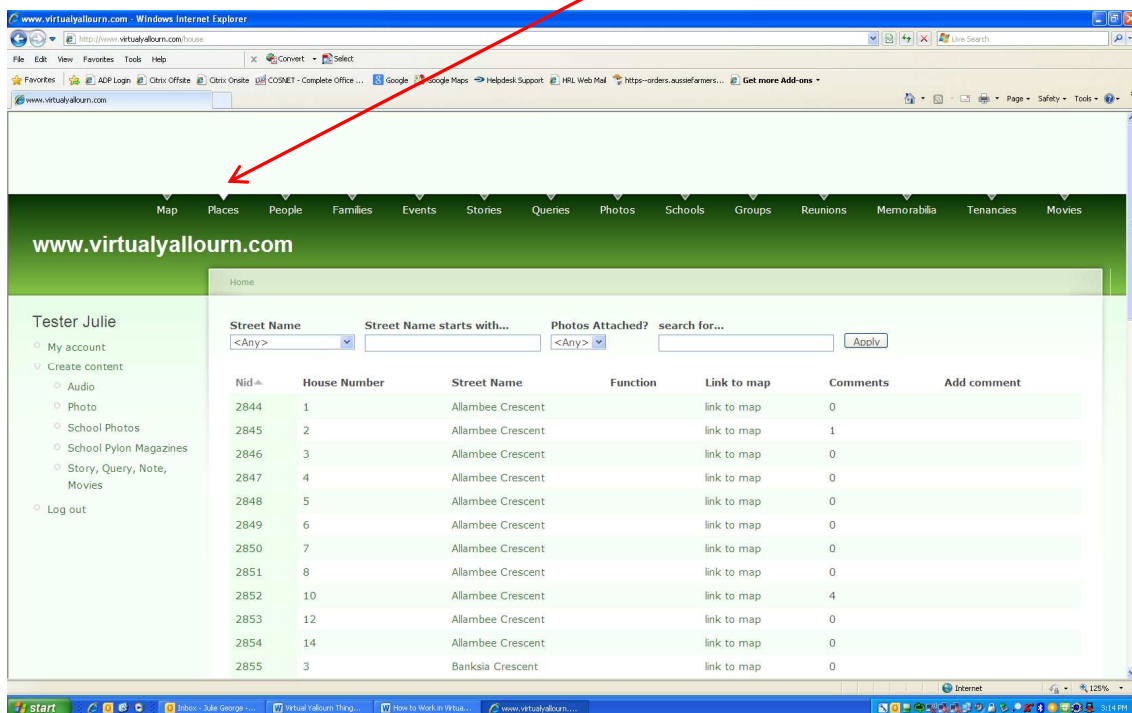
www.virtualyallourn.com - Windows Internet Explorer

http://www.virtualyallourn.com/house

Live Search

File Edit View Favorites Tools Help

Convert Select

Favorites ADP Login Citrix Offsite Citrix Onsite COSNET - Complete Office ... Google Google Maps Helpdesk Support HRL Web Mail https--orders.aussiefarmers... Get more Add-ons

www.virtualyallourn.com

Page Safety Tools

Map Places People Families Events Stories Queries Photos Schools Groups Reunions Memorabilia Tenancies Movies

www.virtualyallourn.com

Home

Tester Julie

My account

Create content

Audio

Photo

School Photos

School Pylon Magazines

Story, Query, Note, Movies

Log out

Street Name <Any>

Street Name starts with...

Photos Attached? <Any>

search for...

Apply

| Nid | House Number | Street Name | Function | Link to map | Comments | Add comment |
|---|---|---|---|---|---|---|
| 2844 | 1 | Allambee Crescent | | link to map | 0 | |
| 2845 | 2 | Allambee Crescent | | link to map | 1 | |
| 2846 | 3 | Allambee Crescent | | link to map | 0 | |
| 2847 | 4 | Allambee Crescent | | link to map | 0 | |
| 2848 | 5 | Allambee Crescent | | link to map | 0 | |
| 2849 | 6 | Allambee Crescent | | link to map | 0 | |
| 2850 | 7 | Allambee Crescent | | link to map | 0 | |
| 2851 | 8 | Allambee Crescent | | link to map | 0 | |
| 2852 | 10 | Allambee Crescent | | link to map | 4 | |
| 2853 | 12 | Allambee Crescent | | link to map | 0 | |
| 2854 | 14 | Allambee Crescent | | link to map | 0 | |
| 2855 | 3 | Banksia Crescent | | link to map | 0 | |

Internet 125%

start Inbox - Julie George -... Virtual Yallourn Thing... How to Work in Virtua... www.virtualyallourn.... 3:14 PM